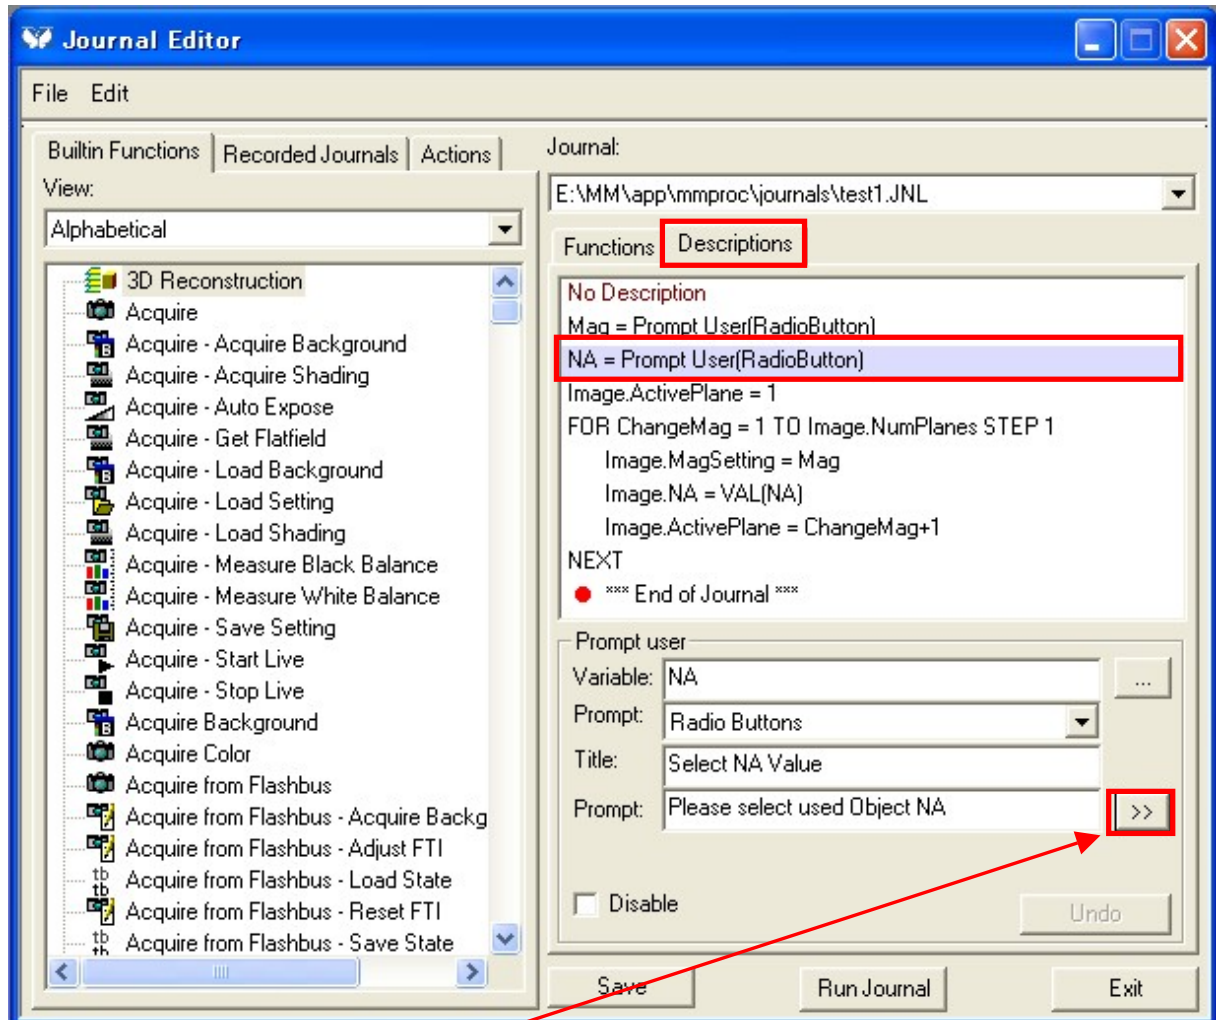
Journal Editor

File Edit

Builtin Functions | Recorded Journals | Actions

View:

Alphabetical

3D Reconstruction
Acquire
Acquire - Acquire Background
Acquire - Acquire Shading
Acquire - Auto Expose
Acquire - Get Flatfield
Acquire - Load Background
Acquire - Load Setting
Acquire - Load Shading
Acquire - Measure Black Balance
Acquire - Measure White Balance
Acquire - Save Setting
Acquire - Start Live
Acquire - Stop Live
Acquire Background
Acquire Color
Acquire from Flashbus
Acquire from Flashbus - Acquire Backg
Acquire from Flashbus - Adjust FTI
Acquire from Flashbus - Load State
Acquire from Flashbus - Reset FTI
Acquire from Flashbus - Save State

Journal:

E:\MM\app\mmproc\journals\test1.JNL

Functions | Descriptions

No Description
Mag = Prompt User(RadioButton)
NA = Prompt User(RadioButton)
Image.ActivePlane = 1
FOR ChangeMag = 1 TO Image.NumPlanes STEP 1
Image.MagSetting = Mag
Image.NA = VAL(NA)
Image.ActivePlane = ChangeMag+1
NEXT
*** End of Journal ***

Prompt user

Variable: NA ...

Prompt: Radio Buttons

Title: Select NA Value

Prompt: Please select used Object NA >>

Disable

Undo

Save | Run Journal | Exit